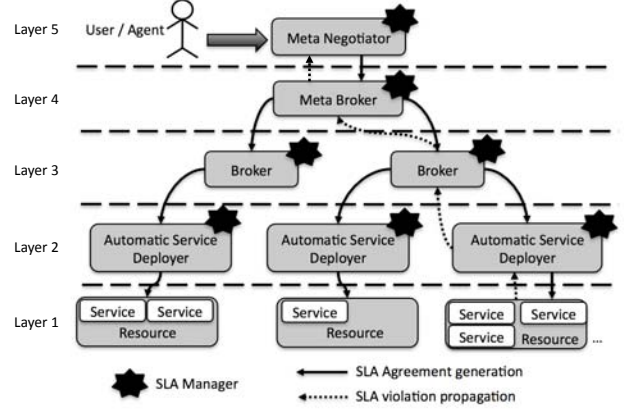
Layer 5
User / Agent
Meta Negotiator

Layer 4
Meta Broker

Layer 3
Broker
Broker

Layer 2
Automatic Service Deployer
Automatic Service Deployer
Automatic Service Deployer

Layer 1
Service Service
Resource
Service
Resource
Service Service
Service Resource ...

SLA Manager
SLA Agreement generation
SLA violation propagation